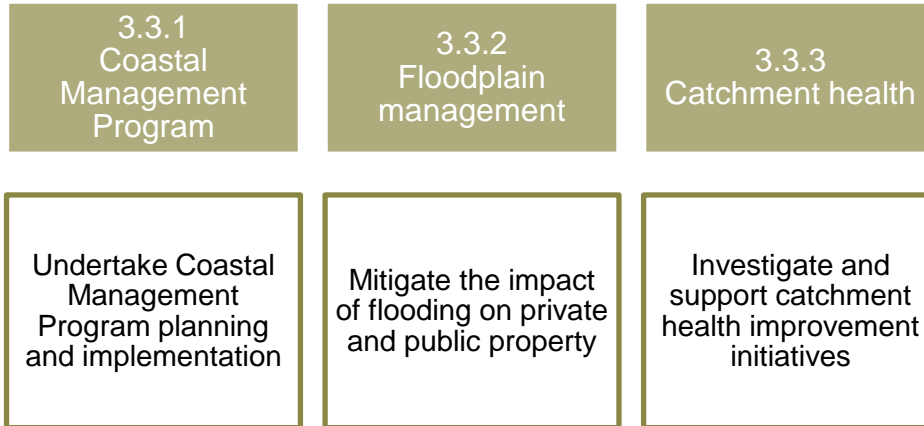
3.3.1 Coastal Management Program

3.3.2 Floodplain management

3.3.3 Catchment health

Undertake Coastal Management Program planning and implementation

Mitigate the impact of flooding on private and public property

Investigate and support catchment health improvement initiatives